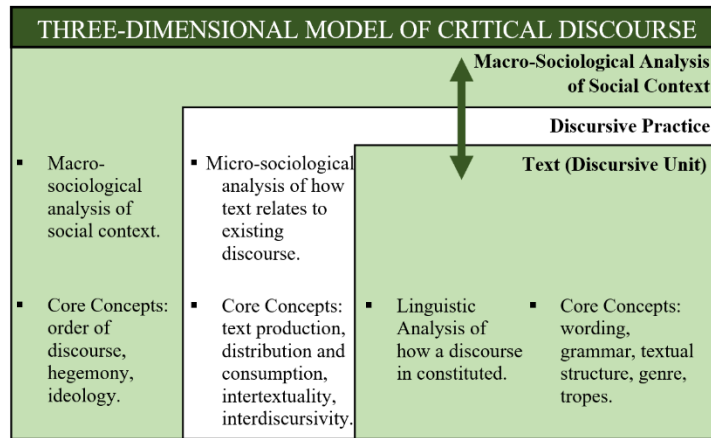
THREE-DIMENSIONAL MODEL OF CRITICAL DISCOURSE

Macro-Sociological Analysis of Social Context

Discursive Practice

Text (Discursive Unit)

▪ Macro-sociological analysis of social context.

▪ Core Concepts: order of discourse, hegemony, ideology.

▪ Micro-sociological analysis of how text relates to existing discourse.

▪ Core Concepts: text production, distribution and consumption, intertextuality, interdiscursivity.

▪ Linguistic Analysis of how a discourse in constituted.

▪ Core Concepts: wording, grammar, textual structure, genre, tropes.